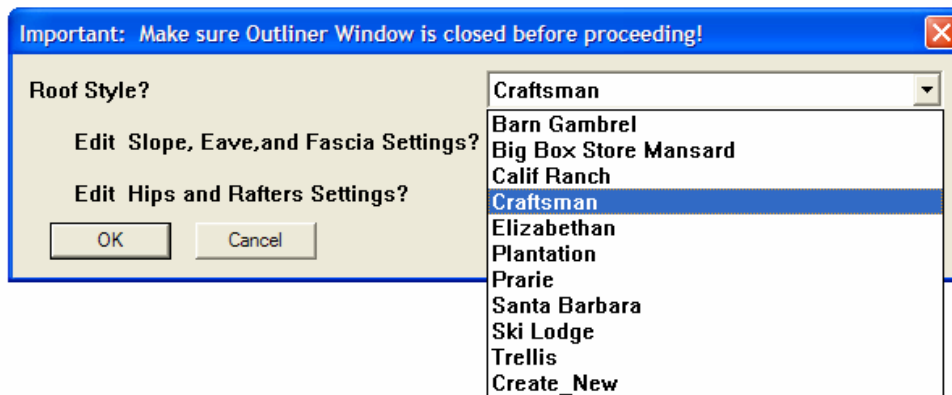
Important: Make sure Outliner Window is closed before proceeding!

Roof Style?

Edit Slope, Eave,and Fascia Settings?

Edit Hips and Rafters Settings?

OK

Cancel

Craftsman

Barn Gambrel
Big Box Store Mansard
Calif Ranch
Craftsman
Elizabethan
Plantation
Prarie
Santa Barbara
Ski Lodge
Trellis
Create_New